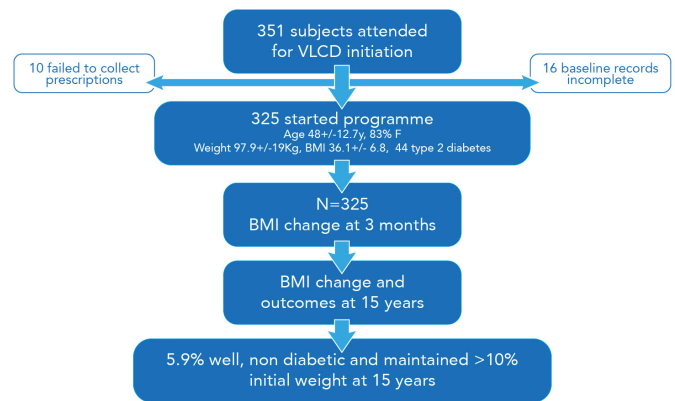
351 subjects attended for VLCD initiation

10 failed to collect prescriptions

16 baseline records incomplete

325 started programme
Age 48+/-12.7y, 83% F
Weight 97.9+/-19Kg, BMI 36.1+/- 6.8, 44 type 2 diabetes

N=325
BMI change at 3 months

BMI change and outcomes at 15 years

5.9% well, non diabetic and maintained >10% initial weight at 15 years